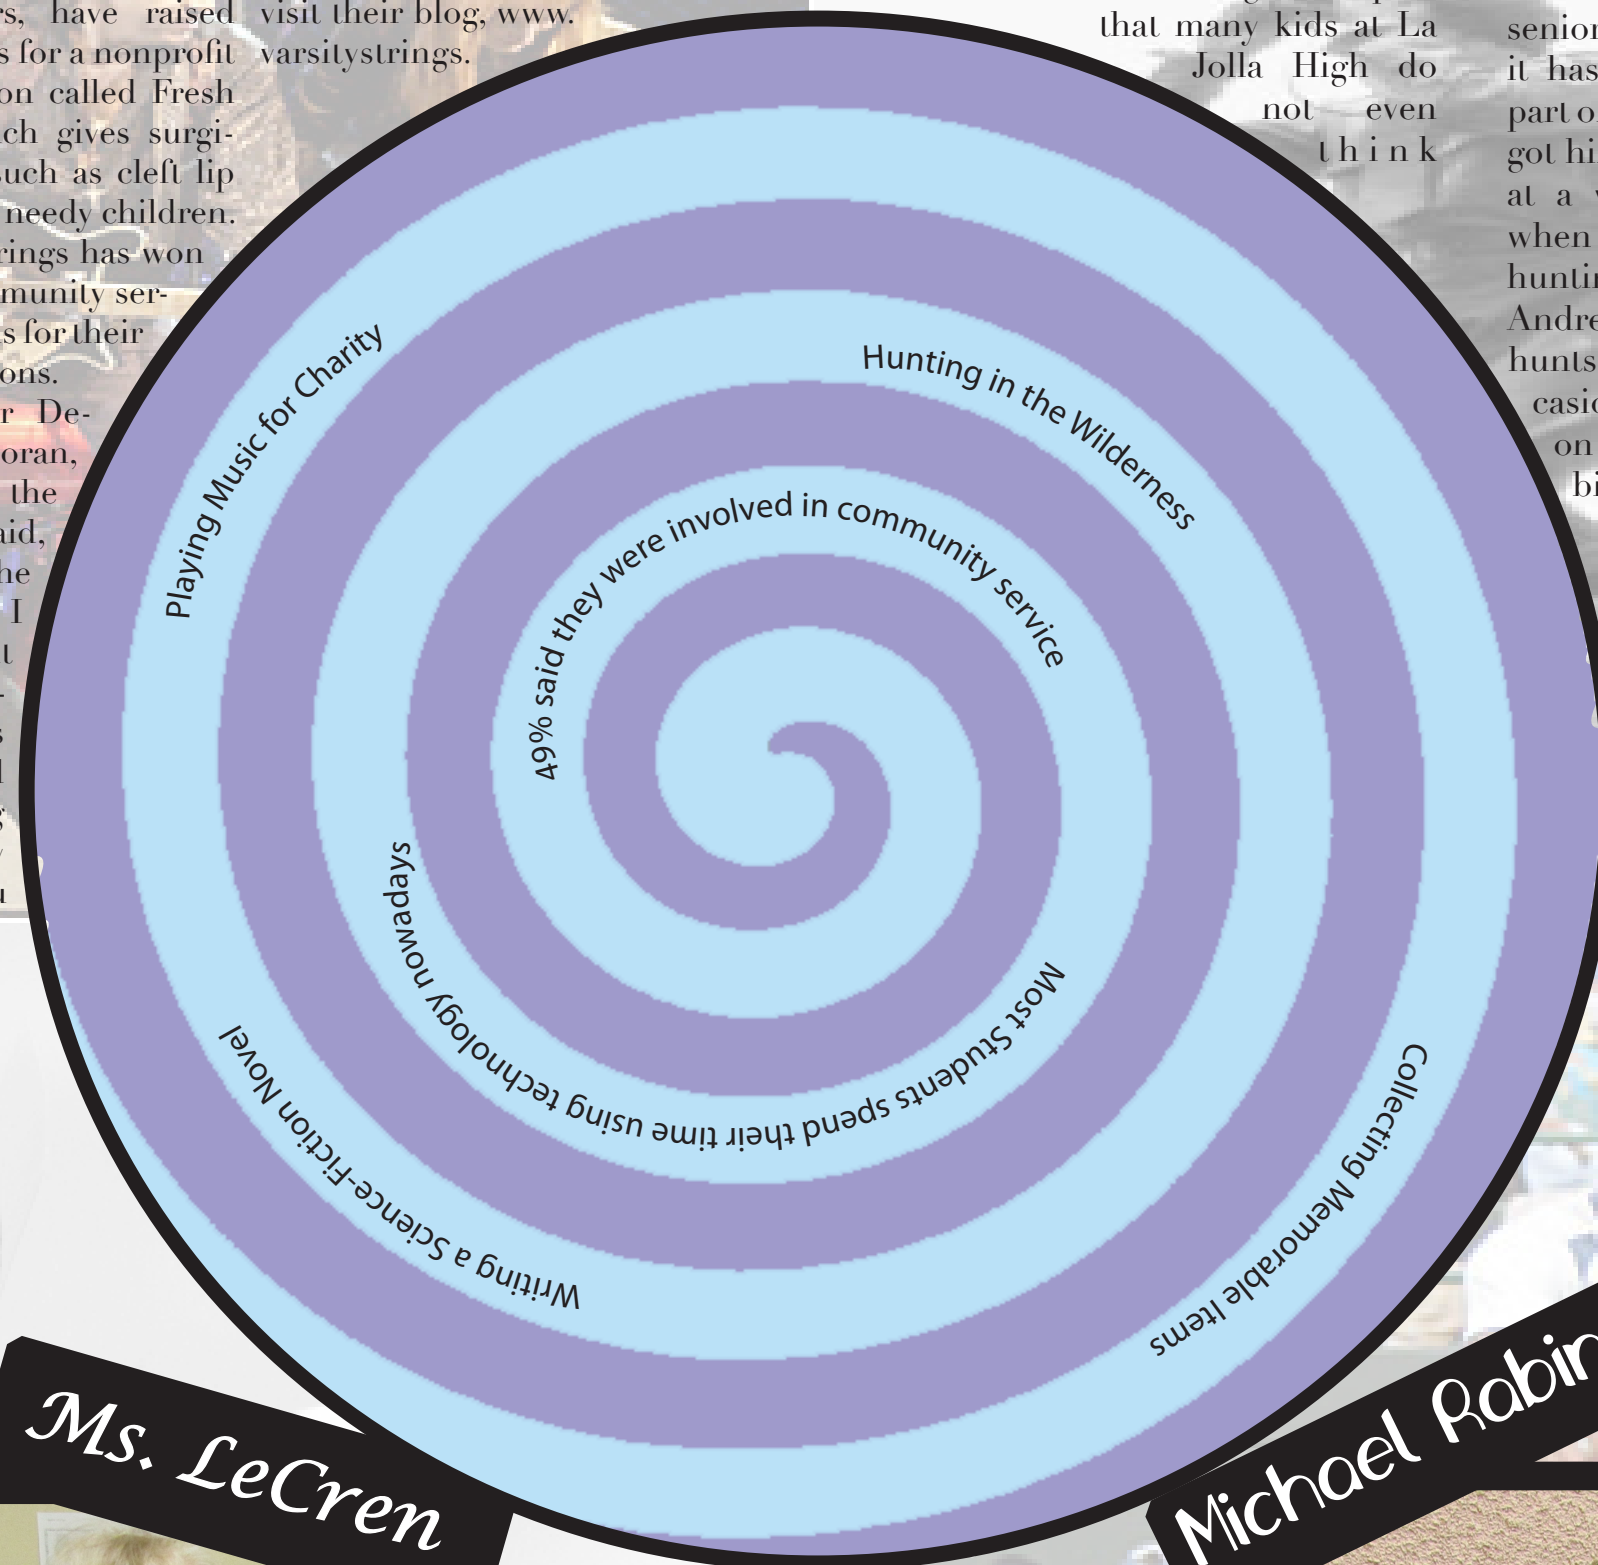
rs, have raised s for a nonprofit on called Fresh ch gives surgiuch as cleft lip needy children. rings has won munity sers for their ons. r Deoran, the aid, he I

visit their blog, www. varsitystrings.

that many kids at La Jolla High do not even think

senior it has part o got hi at a when huntin Andre hunts casio on bi

Playing Music for Charity

Hunting in the Wilderness

49% said they were involved in community service

Most Students spend their time using technology nowadays

Writing a Science-Fiction Novel

Collecting Memorable Items

Ms. LeCren

Michael Rabin